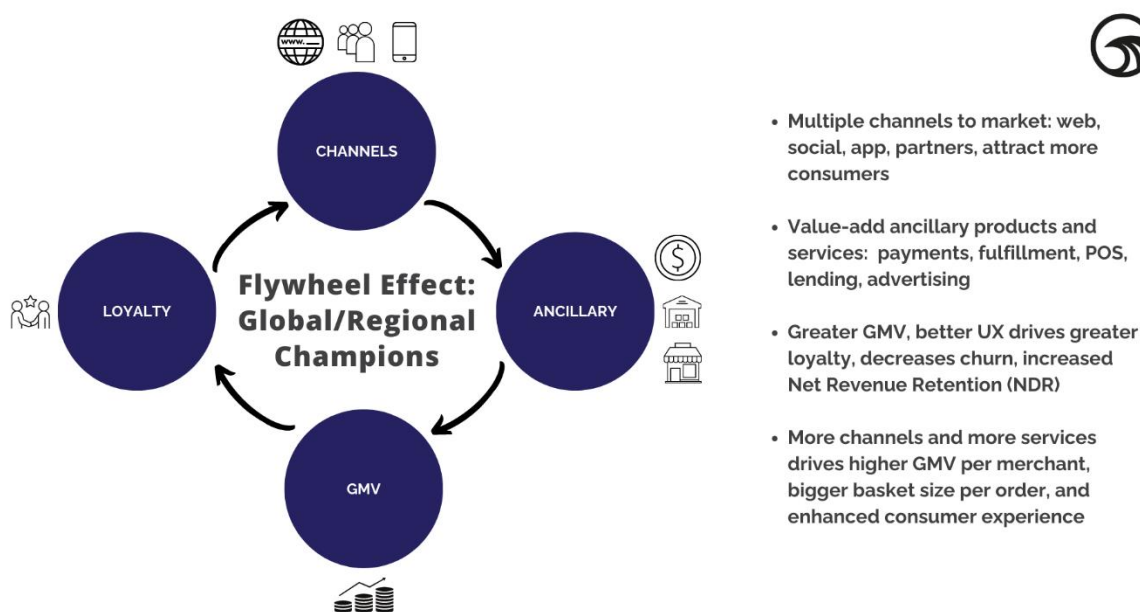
www.

CHANNELS

LOYALTY

Flywheel Effect: Global/Regional Champions

ANCILLARY

$

GMV

• Multiple channels to market: web, social, app, partners, attract more consumers

• Value-add ancillary products and services: payments, fulfillment, POS, lending, advertising

• Greater GMV, better UX drives greater loyalty, decreases churn, increased Net Revenue Retention (NDR)

• More channels and more services drives higher GMV per merchant, bigger basket size per order, and enhanced consumer experience